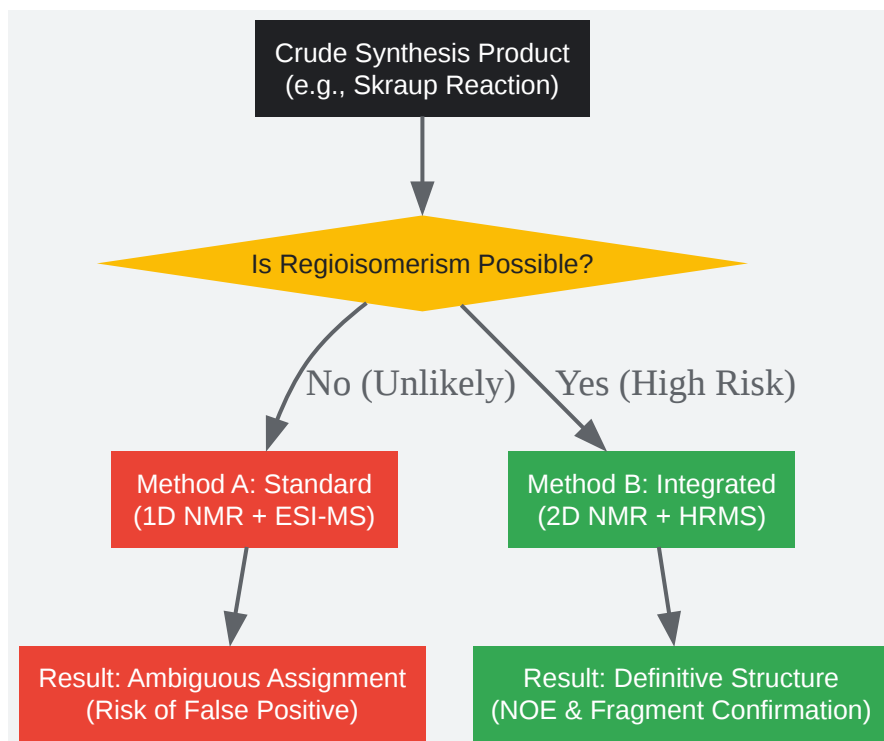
Crude Synthesis Product
(e.g., Skraup Reaction)

Is Regioisomerism Possible?

No (Unlikely)

Yes (High Risk)

Method A: Standard
(1D NMR + ESI-MS)

Method B: Integrated
(2D NMR + HRMS)

Result: Ambiguous Assignment
(Risk of False Positive)

Result: Definitive Structure
(NOE & Fragment Confirmation)